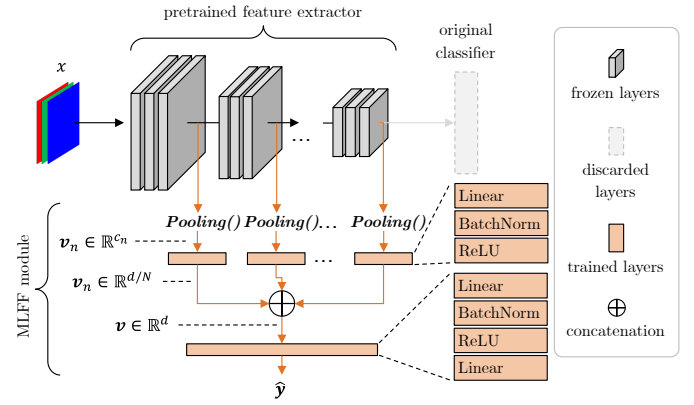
pretrained feature extractor

$x$

...

original classifier

Pooling() Pooling()... Pooling()

$\boldsymbol{v}_n \in \mathbb{R}^{c_n}$

$\boldsymbol{v}_n \in \mathbb{R}^{d/N}$

$\boldsymbol{v} \in \mathbb{R}^{d}$

MLFF module

...

$\oplus$

$\hat{\boldsymbol{y}}$

Linear
BatchNorm
ReLU

Linear
BatchNorm
ReLU
Linear

frozen layers

discarded layers

trained layers

$\oplus$
concatenation